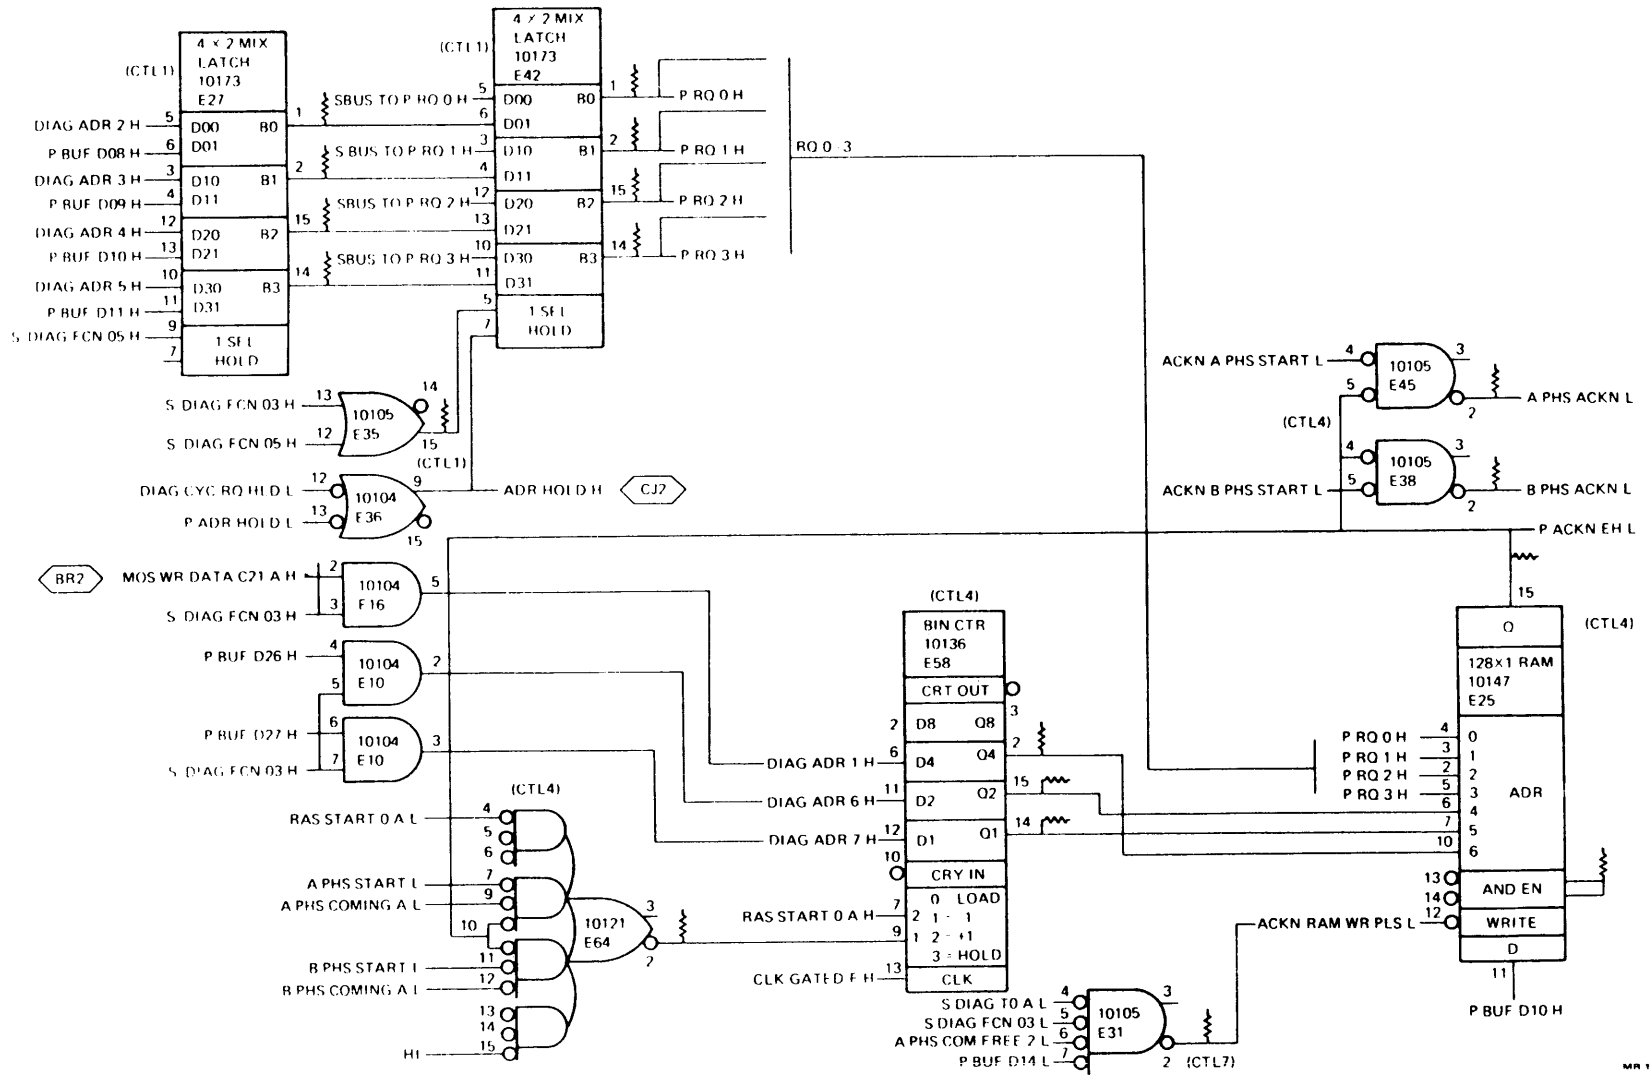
(CTL1)
4 × 2 MIX
LATCH
10173
E27

DIAG ADR 2 H 5 D00 B0 1
P BUF D08 H 6 D01
DIAG ADR 3 H 3 D10 B1 2
P BUF D09 H 4 D11
DIAG ADR 4 H 12 D20 B2 15
P BUF D10 H 13 D21
DIAG ADR 5 H 10 D30 B3 14
P BUF D11 H 11 D31
S DIAG FCN 05 H 9 1 SEL
7 HOLD

(CTL1)
4 × 2 MIX
LATCH
10173
E42

SBUS TO P RQ 0 H 5 D00 B0 1
6 D01
S BUS TO P RQ 1 H 3 D10 B1 2
4 D11
SBUS TO P RQ 2 H 12 D20 B2 15
13 D21
SBUS TO P RQ 3 H 10 D30 B3 14
11 D31
5 1 SEL
7 HOLD

P RQ 0 H
P RQ 1 H
P RQ 2 H
P RQ 3 H
RQ 0 3

S DIAG FCN 03 H 13
S DIAG FCN 05 H 12
10105
E35
14
15

(CTL1)
DIAG CYC RQ HLD L 12
P ADR HOLD L 13
10104
E36
9
15
ADR HOLD H
CJ7

BR2
MOS WR DATA C21 A H 2
S DIAG FCN 03 H 3
10104
E16
5

P BUF D26 H 4
5
10104
E10
2

P BUF D27 H 6
S DIAG FCN 03 H 7
10104
E10
3

(CTL4)
RAS START 0 A L 4
5
6
A PHS START L 7
A PHS COMING A L 9
10
B PHS START L 11
B PHS COMING A L 12
13
14
H1 15
10121
E64
3
2

(CTL4)
BIN CTR
10136
E58
CRT OUT
2 D8 Q8 3
DIAG ADR 1 H 6 D4 Q4 2
DIAG ADR 6 H 11 D2 Q2 15
DIAG ADR 7 H 12 D1 Q1 14
10 CRY IN
RAS START 0 A H 7 0 LOAD
2 1 - 1
9 1 2 - +1
3 = HOLD
CLK GATED F H 13 CLK

S DIAG T0 A L 4
S DIAG FCN 03 L 5
A PHS COM FREE 2 L 6
P BUF D14 L 7
10105
E31
3
2 (CTL7)

ACKN A PHS START L 4
5
10105
E45
3
2
A PHS ACKN L

(CTL4)
ACKN B PHS START L 4
5
10105
E38
3
2
B PHS ACKN L

P ACKN EH L
15

(CTL4)
Q
128×1 RAM
10147
E25
P RQ 0 H 4 0
P RQ 1 H 3 1
P RQ 2 H 2 2
P RQ 3 H 5 3
6 4
7 5
10 6
ADR
13 AND EN
14
ACKN RAM WR PLS L 12 WRITE
D
11
P BUF D10 H

MR 1